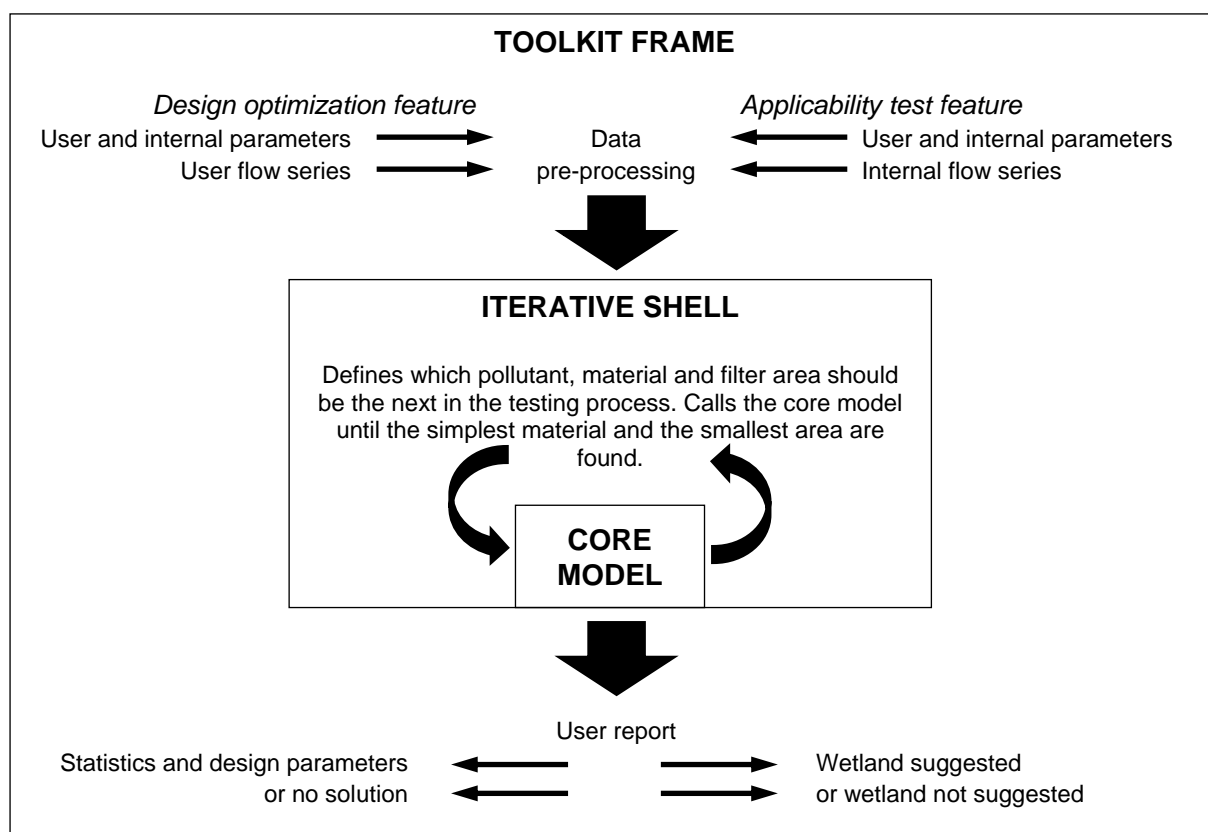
TOOLKIT FRAME

Design optimization feature

User and internal parameters

User flow series

Data pre-processing

Applicability test feature

User and internal parameters

Internal flow series

ITERATIVE SHELL

Defines which pollutant, material and filter area should be the next in the testing process. Calls the core model until the simplest material and the smallest area are found.

CORE MODEL

User report

Statistics and design parameters or no solution

Wetland suggested or wetland not suggested